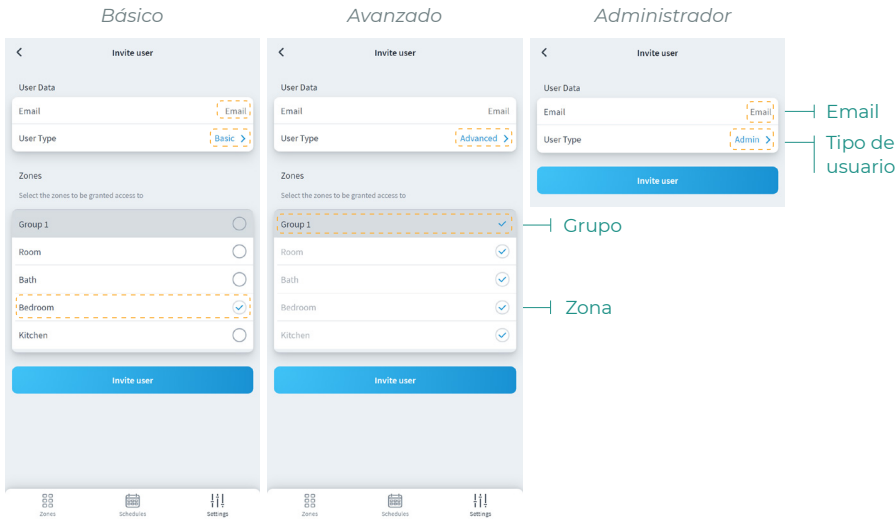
Básico

Invite user

User Data

Email Email

User Type Basic

Zones

Select the zones to be granted access to

Group 1

Room

Bath

Bedroom

Kitchen

Invite user

Zones Schedules Settings

Avanzado

Invite user

User Data

Email Email

User Type Advanced

Zones

Select the zones to be granted access to

Group 1

Room

Bath

Bedroom

Kitchen

Invite user

Zones Schedules Settings

Administrador

Invite user

User Data

Email Email

User Type Admin

Invite user

Email

Tipo de usuario

Grupo

Zona